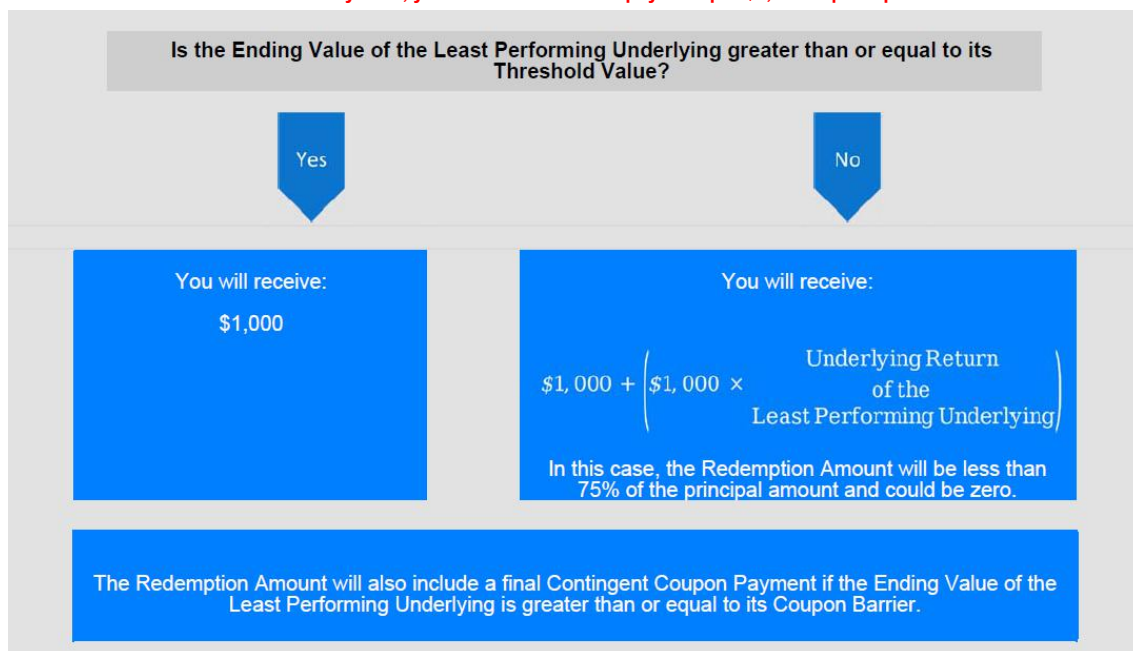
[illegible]

Is the Ending Value of the Least Performing Underlying greater than or equal to its Threshold Value?

Yes

No

You will receive:

$1,000

You will receive:

$\$1,000 + \left(\$1,000 \times \begin{array}{c}\text{Underlying Return}\\ \text{of the}\\ \text{Least Performing Underlying}\end{array}\right)$

In this case, the Redemption Amount will be less than 75% of the principal amount and could be zero.

The Redemption Amount will also include a final Contingent Coupon Payment if the Ending Value of the Least Performing Underlying is greater than or equal to its Coupon Barrier.